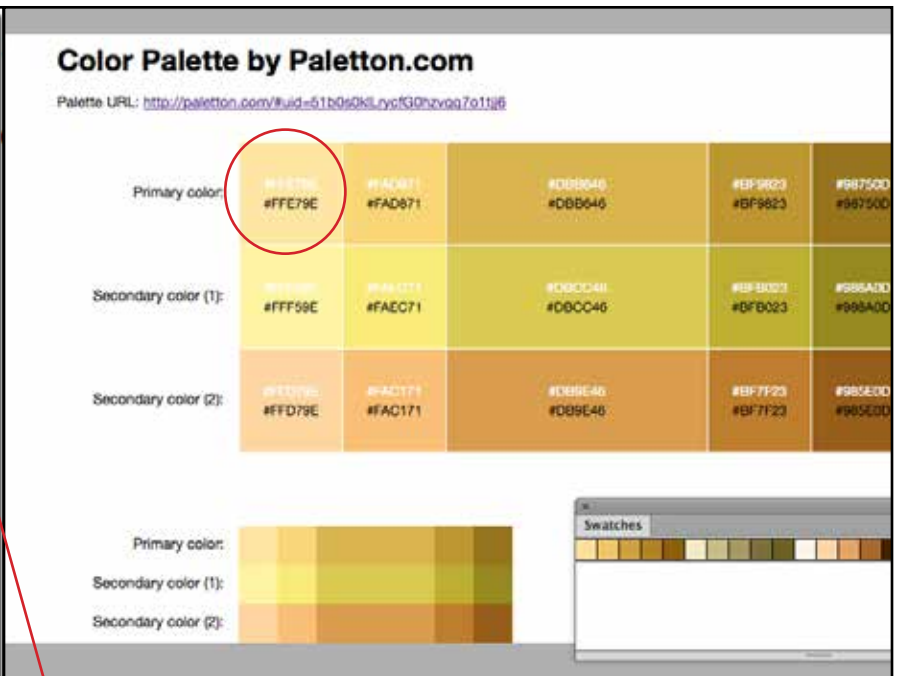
Color Palette by Paletton.com

Palette URL: http://paletton.com/#uid=51b0s0klLrycfG0hzvqq7o1tj6

| | | | | | |
|---|---|---|---|---|---|
| Primary color: | #FFE79E #FFE79E | #FAD871 #FAD871 | #DBB646 #DBB646 | #BF9823 #BF9823 | #98750D #98750D |
| Secondary color (1): | #FFF59E #FFF59E | #FAEC71 #FAEC71 | #DBCC46 #DBCC46 | #BFB023 #BFB023 | #988A0D #988A0D |
| Secondary color (2): | #FFD79E #FFD79E | #FAC171 #FAC171 | #DB9E46 #DB9E46 | #BF7F23 #BF7F23 | #985E0D #985E0D |

Primary color:

Secondary color (1):

Secondary color (2):

Swatches